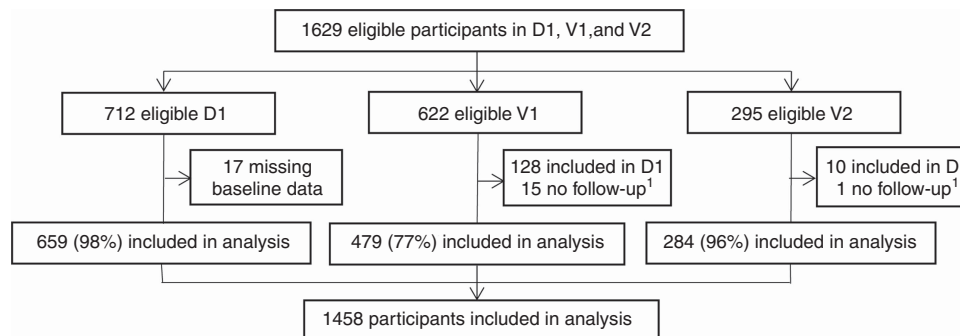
1629 eligible participants in D1, V1,and V2

712 eligible D1

622 eligible V1

295 eligible V2

17 missing baseline data

128 included in D1
15 no follow-up$^1$

10 included in D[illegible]
1 no follow-up$^1$

659 (98%) included in analysis

479 (77%) included in analysis

284 (96%) included in analysis

1458 participants included in analysis